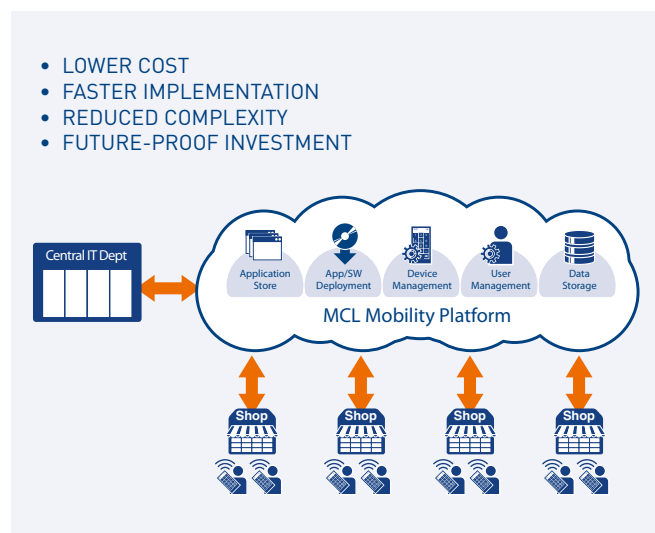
- LOWER COST
- FASTER IMPLEMENTATION
- REDUCED COMPLEXITY
- FUTURE-PROOF INVESTMENT

Central IT Dept

Application Store

App/SW Deployment

Device Management

User Management

Data Storage

MCL Mobility Platform

Shop

Shop

Shop

Shop